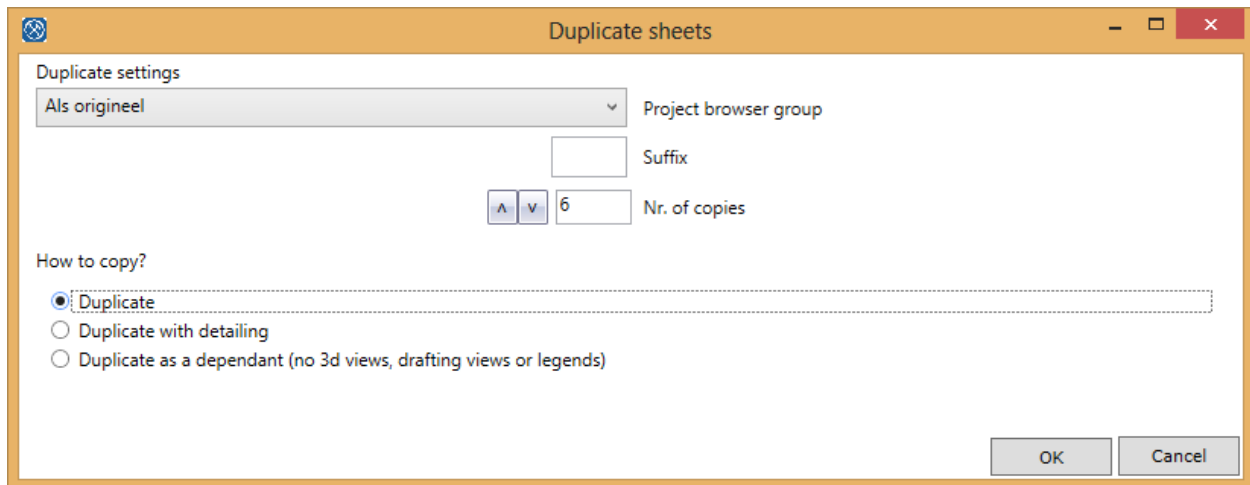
Duplicate sheets

Duplicate settings

Als origineel

Project browser group

Suffix

6

Nr. of copies

How to copy?

Duplicate

Duplicate with detailing

Duplicate as a dependant (no 3d views, drafting views or legends)

OK

Cancel